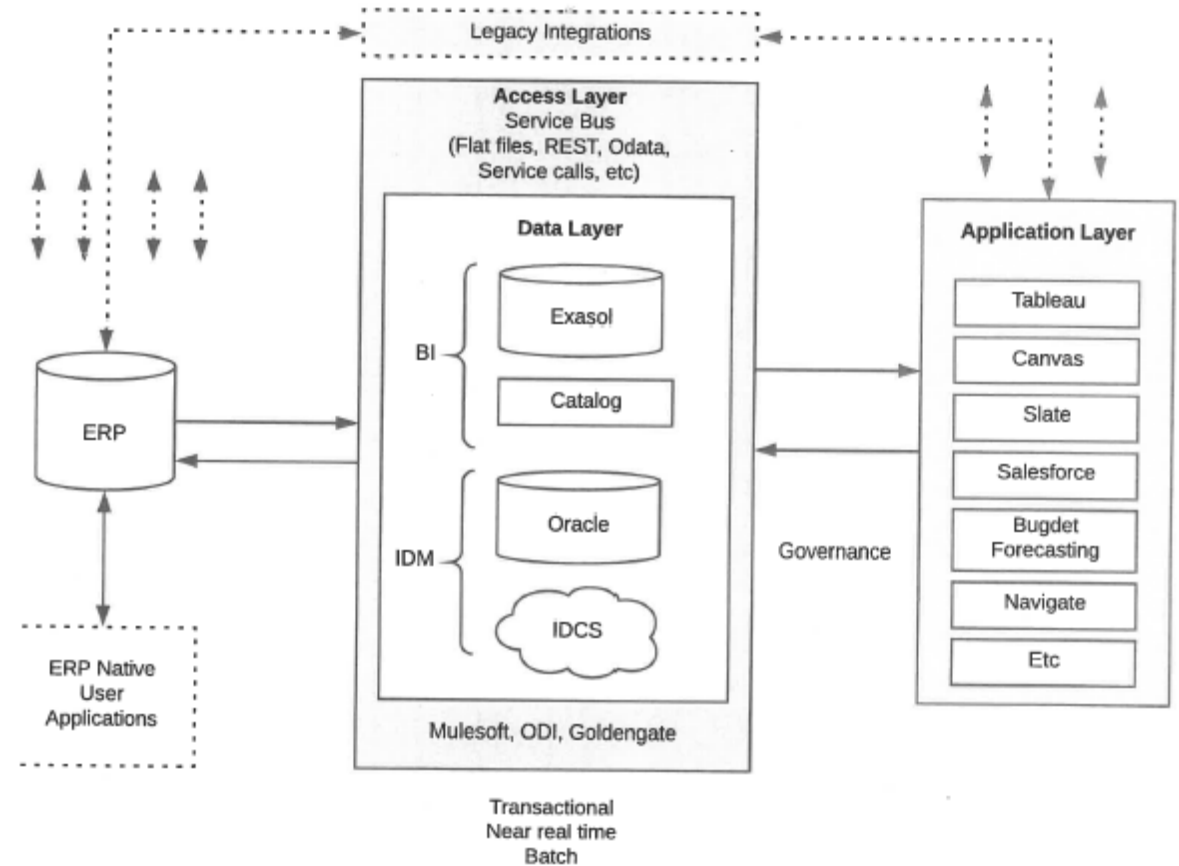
Legacy Integrations

Access Layer
Service Bus
(Flat files, REST, Odata, Service calls, etc)

Data Layer

BI

Exasol

Catalog

IDM

Oracle

IDCS

Mulesoft, ODI, Goldengate

ERP

ERP Native User Applications

Application Layer

Tableau

Canvas

Slate

Salesforce

Bugdet Forecasting

Navigate

Etc

Governance

Transactional
Near real time
Batch